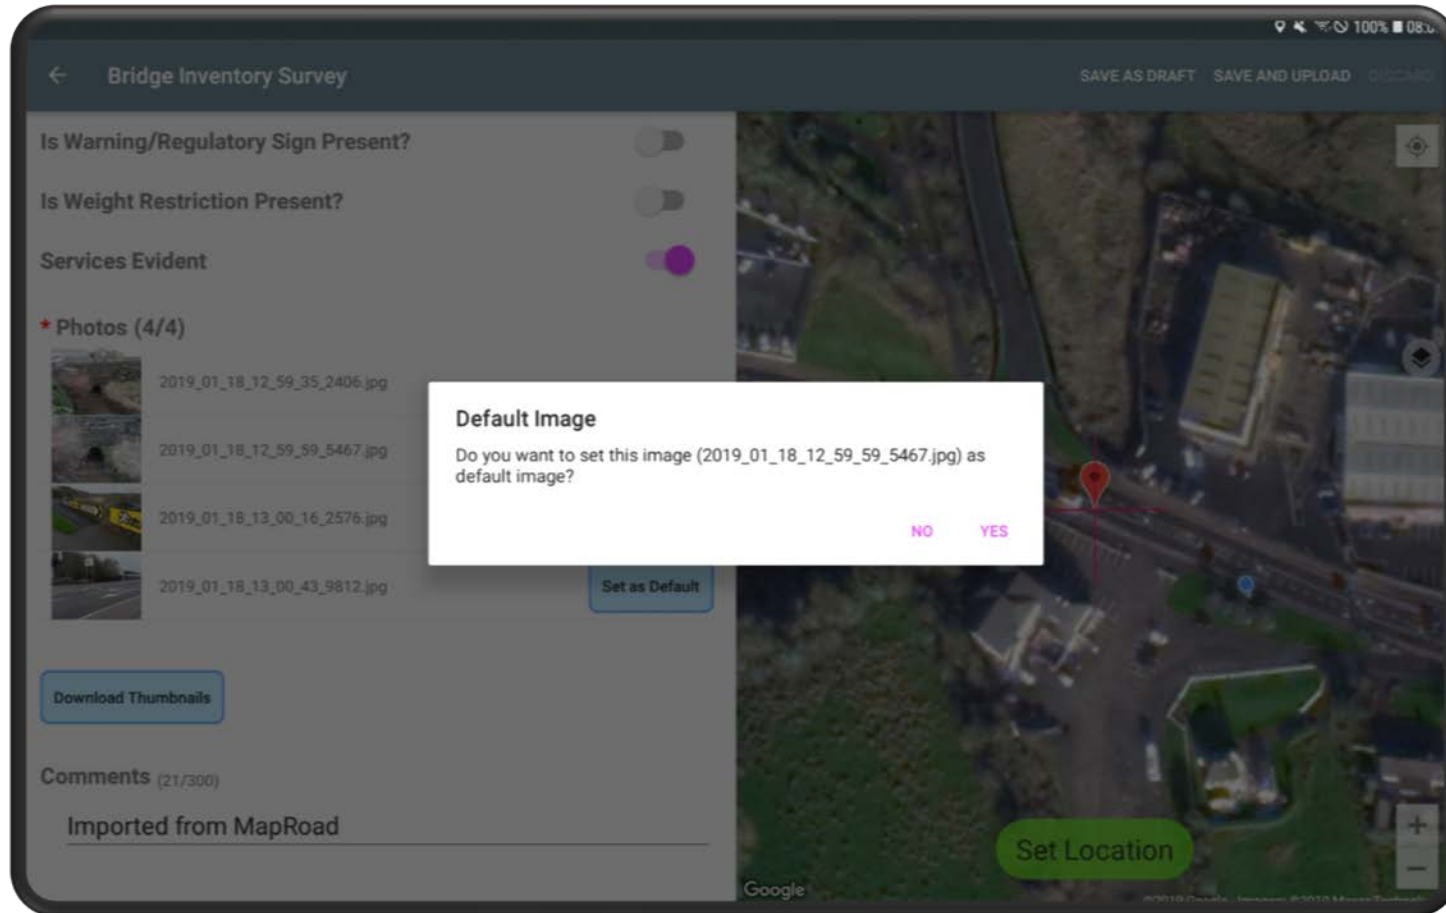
100% 08:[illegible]

Bridge Inventory Survey

SAVE AS DRAFT SAVE AND UPLOAD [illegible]

Is Warning/Regulatory Sign Present?

Is Weight Restriction Present?

Services Evident

* Photos (4/4)

2019_01_18_12_59_35_2406.jpg

2019_01_18_12_59_59_5467.jpg

2019_01_18_13_00_16_2576.jpg

2019_01_18_13_00_43_9812.jpg

Set as Default

Download Thumbnails

Comments (21/300)

Imported from MapRoad

Default Image

Do you want to set this image (2019_01_18_12_59_59_5467.jpg) as default image?

NO YES

Set Location

Google

+

−

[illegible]